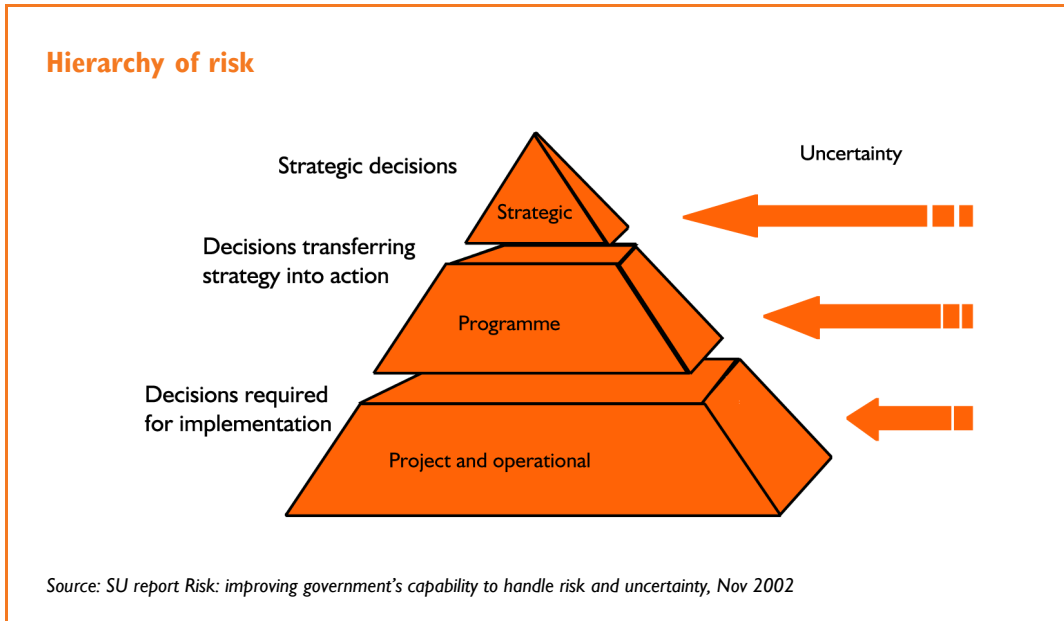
Hierarchy of risk

Strategic decisions

Uncertainty

Strategic

Decisions transferring strategy into action

Programme

Decisions required for implementation

Project and operational

Source: SU report Risk: improving government's capability to handle risk and uncertainty, Nov 2002